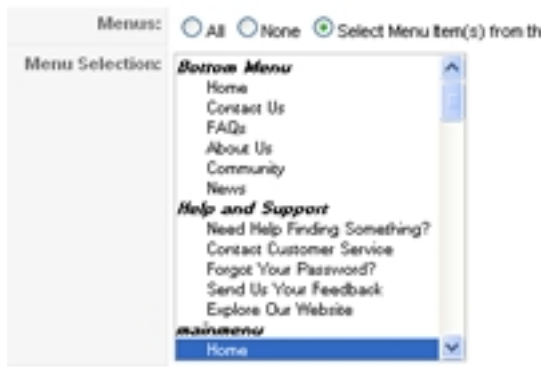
Menus: All None Select Menu Item(s) from th

Menu Selection:
Bottom Menu
Home
Contact Us
FAQs
About Us
Community
News
Help and Support
Need Help Finding Something?
Contact Customer Service
Forgot Your Password?
Send Us Your Feedback
Explore Our Website
mainmenu
Home